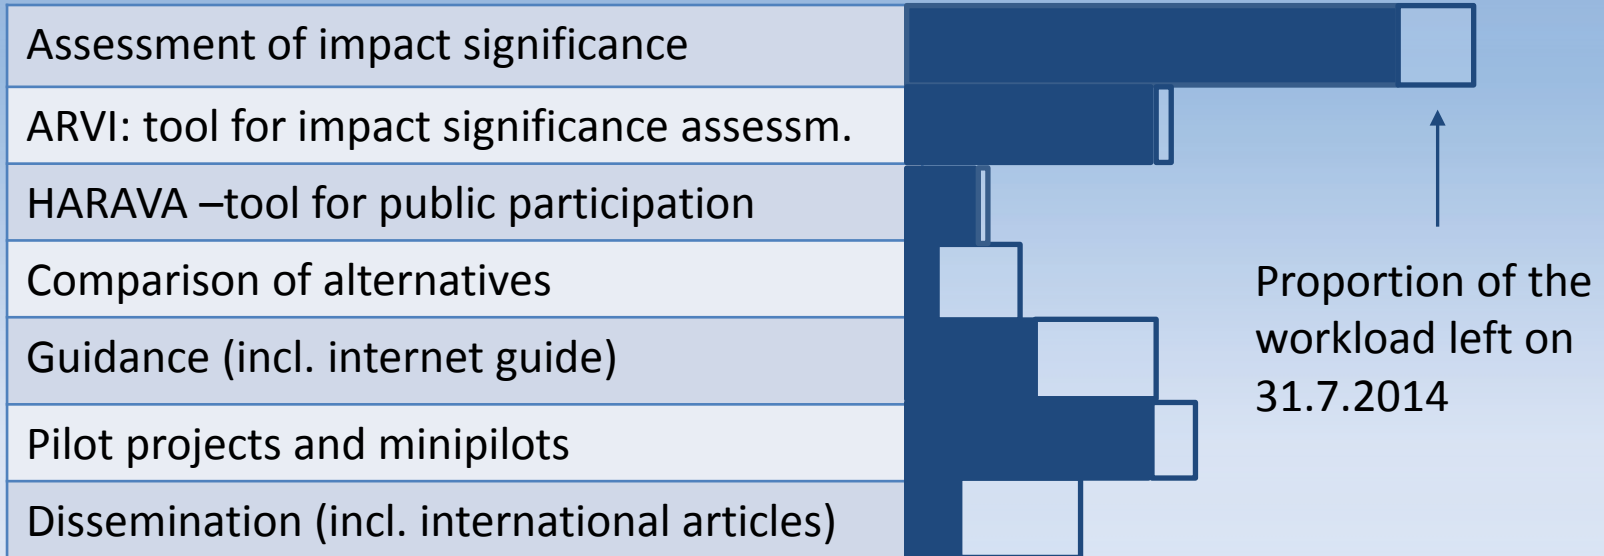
| |
|---|
| Assessment of impact significance |
| ARVI: tool for impact significance assessm. |
| HARAVA –tool for public participation |
| Comparison of alternatives |
| Guidance (incl. internet guide) |
| Pilot projects and minipilots |
| Dissemination (incl. international articles) |

Proportion of the workload left on 31.7.2014